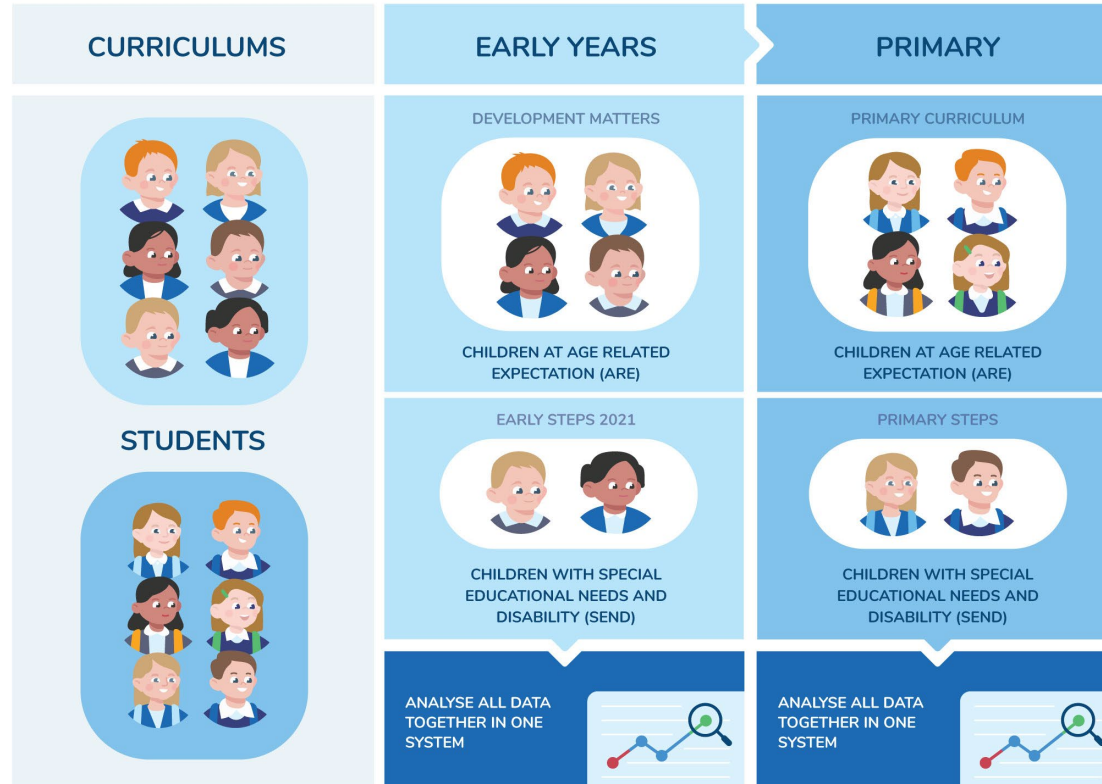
CURRICULUMS

EARLY YEARS

PRIMARY

STUDENTS

DEVELOPMENT MATTERS

CHILDREN AT AGE RELATED EXPECTATION (ARE)

EARLY STEPS 2021

CHILDREN WITH SPECIAL EDUCATIONAL NEEDS AND DISABILITY (SEND)

ANALYSE ALL DATA TOGETHER IN ONE SYSTEM

PRIMARY CURRICULUM

CHILDREN AT AGE RELATED EXPECTATION (ARE)

PRIMARY STEPS

CHILDREN WITH SPECIAL EDUCATIONAL NEEDS AND DISABILITY (SEND)

ANALYSE ALL DATA TOGETHER IN ONE SYSTEM